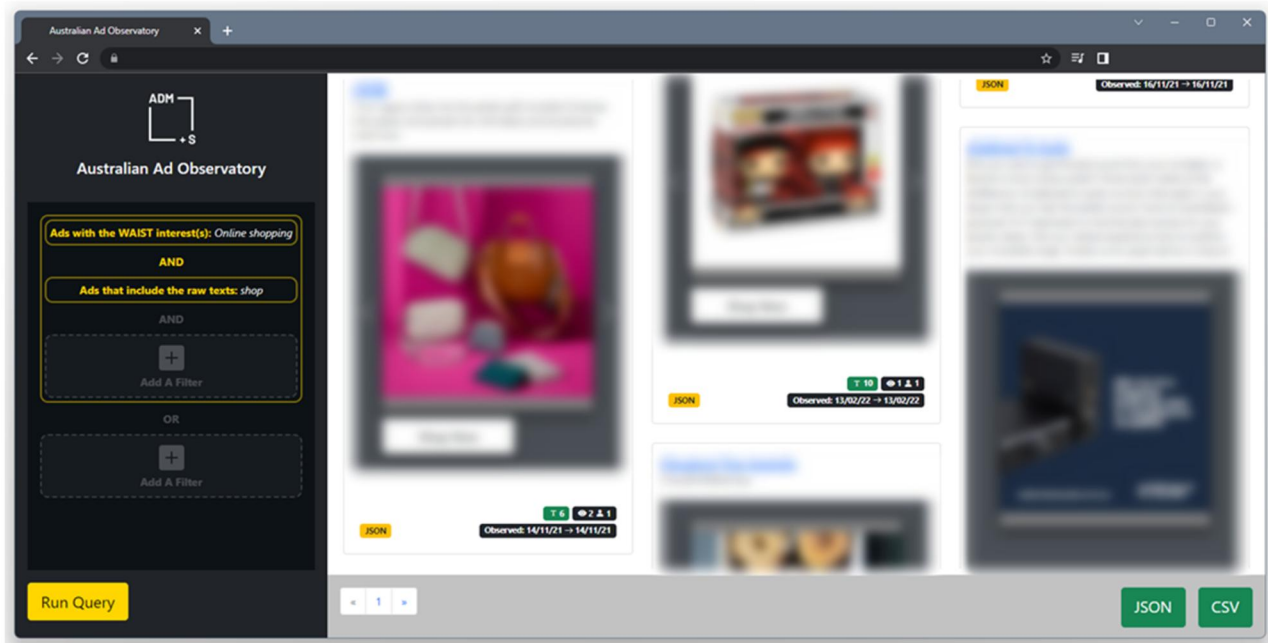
Australian Ad Observatory

ADM +S

Australian Ad Observatory

Ads with the WAIST interest(s): Online shopping

AND

Ads that include the raw texts: shop

AND

Add A Filter

OR

Add A Filter

Run Query

JSON

T 6 2 1

JSON

Observed: 14/11/21 → 14/11/21

T 10 1 1

JSON

Observed: 13/02/22 → 13/02/22

JSON

Observed: 16/11/21 → 16/11/21

« 1 »

JSON

CSV